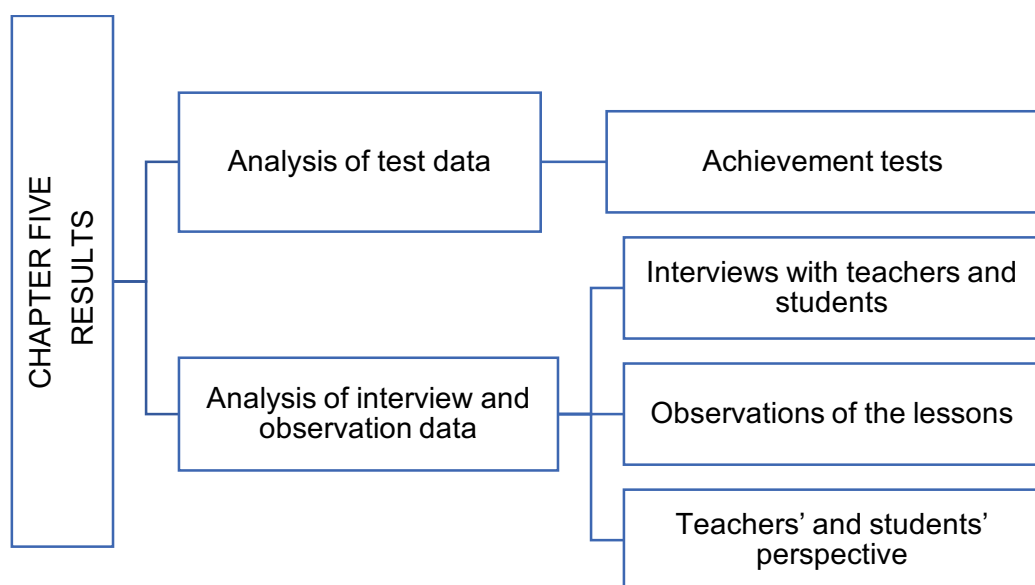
CHAPTER FIVE
RESULTS

Analysis of test data

Achievement tests

Analysis of interview and observation data

Interviews with teachers and students

Observations of the lessons

Teachers' and students' perspective